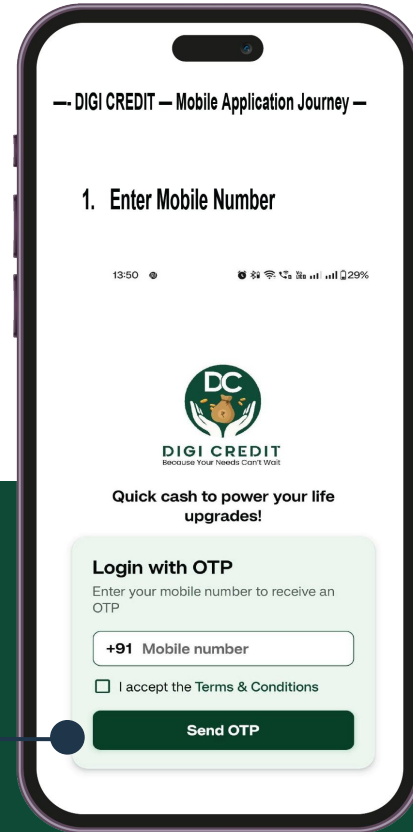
—- DIGI CREDIT — Mobile Application Journey —

1. Enter Mobile Number

13:50 29%

DC
DIGI CREDIT
Because Your Needs Can't Wait

Quick cash to power your life upgrades!

Login with OTP
Enter your mobile number to receive an OTP

+91 Mobile number

I accept the Terms & Conditions

Send OTP